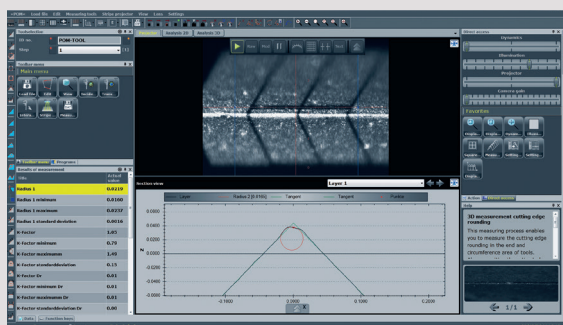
Toolselection
POM-TOOL
Step 1

Toolbar menu
Main menu

Results of measurement
Title Actual value
Radius 1 0.0219
Radius 1 minimum 0.0160
Radius 1 maximum 0.0237
Radius 1 standard deviation 0.0016
K-Factor 1.01
K-Factor minimum 0.79
K-Factor maximum 1.49
K-Factor standarddeviation 0.13
K-Factor Dr 0.01
K-Factor minimum Dr 0.01
K-Factor maximum Dr 0.01
K-Factor standarddeviation Dr 0.00

Analysis 2D Analysis 3D

Section view
Layer 1
Layer Radius 2 [0.0199] Tangent Tangent Punkte
0.0600
0.0400
0.0200
0.0000
-0.0200
-0.1000 0.0000 0.1000 0.2000

Direct access
Dynamics
Illumination
Projector
Camera gain

Favorites

Help
3D measurement cutting edge rounding
This measuring process enables you to measure the cutting edge rounding in the end and circumference area of tools.
1/1